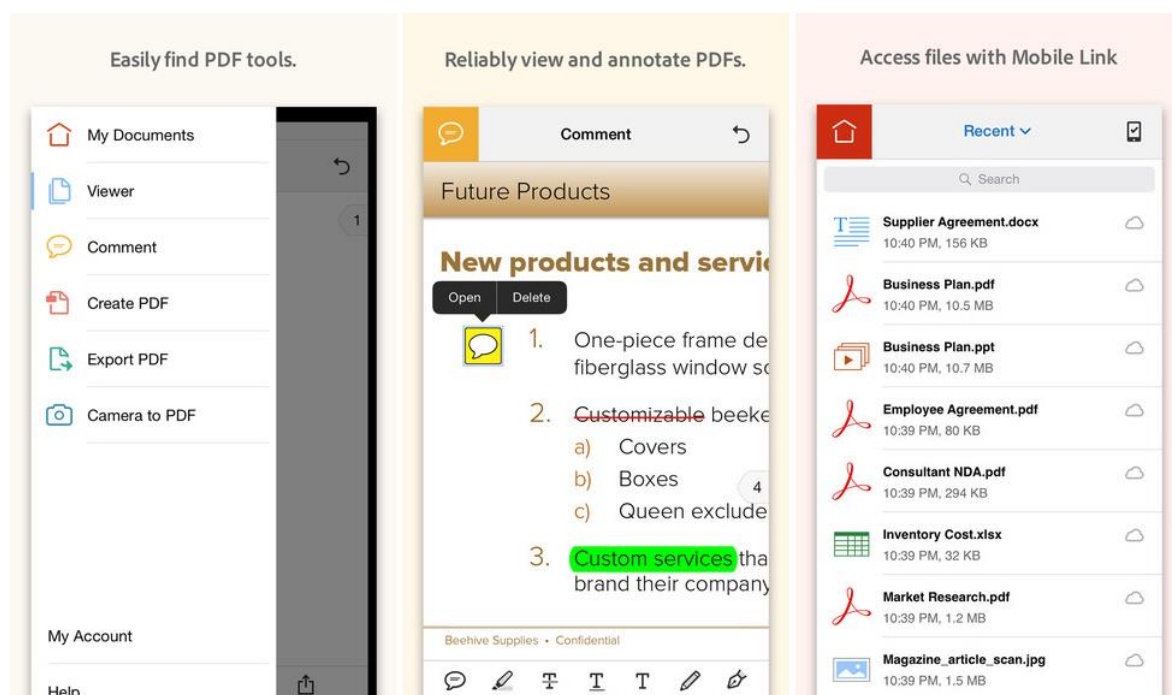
Easily find PDF tools.

My Documents

Viewer

Comment

Create PDF

Export PDF

Camera to PDF

My Account

Help

1

Reliably view and annotate PDFs.

Comment

Future Products

New products and servi

Open Delete

1. One-piece frame de fiberglass window sc

2. Customizable beeke

a) Covers

b) Boxes

c) Queen exclude

3. Custom services tha brand their company

4

Beehive Supplies • Confidential

Access files with Mobile Link

Recent

Search

Supplier Agreement.docx
10:40 PM, 156 KB

Business Plan.pdf
10:40 PM, 10.5 MB

Business Plan.ppt
10:40 PM, 10.7 MB

Employee Agreement.pdf
10:39 PM, 80 KB

Consultant NDA.pdf
10:39 PM, 294 KB

Inventory Cost.xlsx
10:39 PM, 32 KB

Market Research.pdf
10:39 PM, 1.2 MB

Magazine_article_scan.jpg
10:39 PM, 1.5 MB